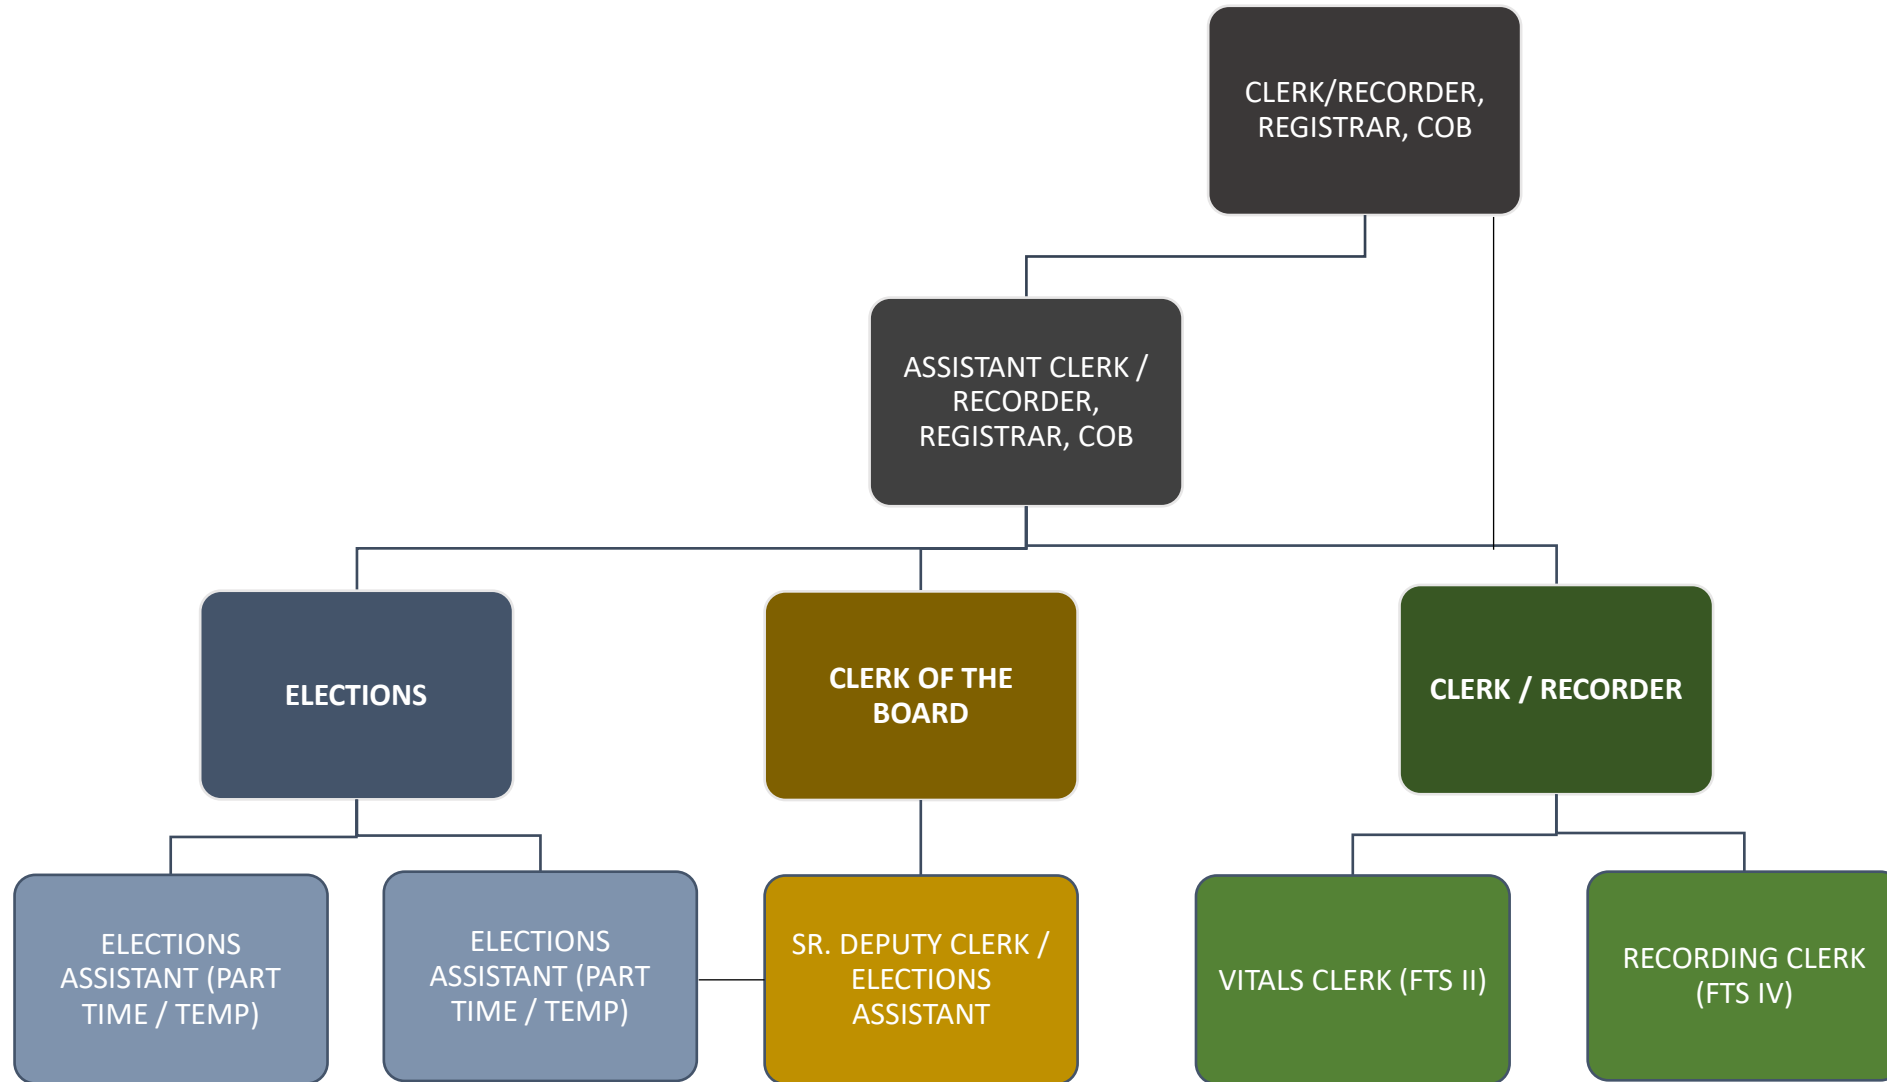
CLERK/RECORDER, REGISTRAR, COB

ASSISTANT CLERK / RECORDER, REGISTRAR, COB

ELECTIONS

CLERK OF THE BOARD

CLERK / RECORDER

ELECTIONS ASSISTANT (PART TIME / TEMP)

ELECTIONS ASSISTANT (PART TIME / TEMP)

SR. DEPUTY CLERK / ELECTIONS ASSISTANT

VITALS CLERK (FTS II)

RECORDING CLERK (FTS IV)